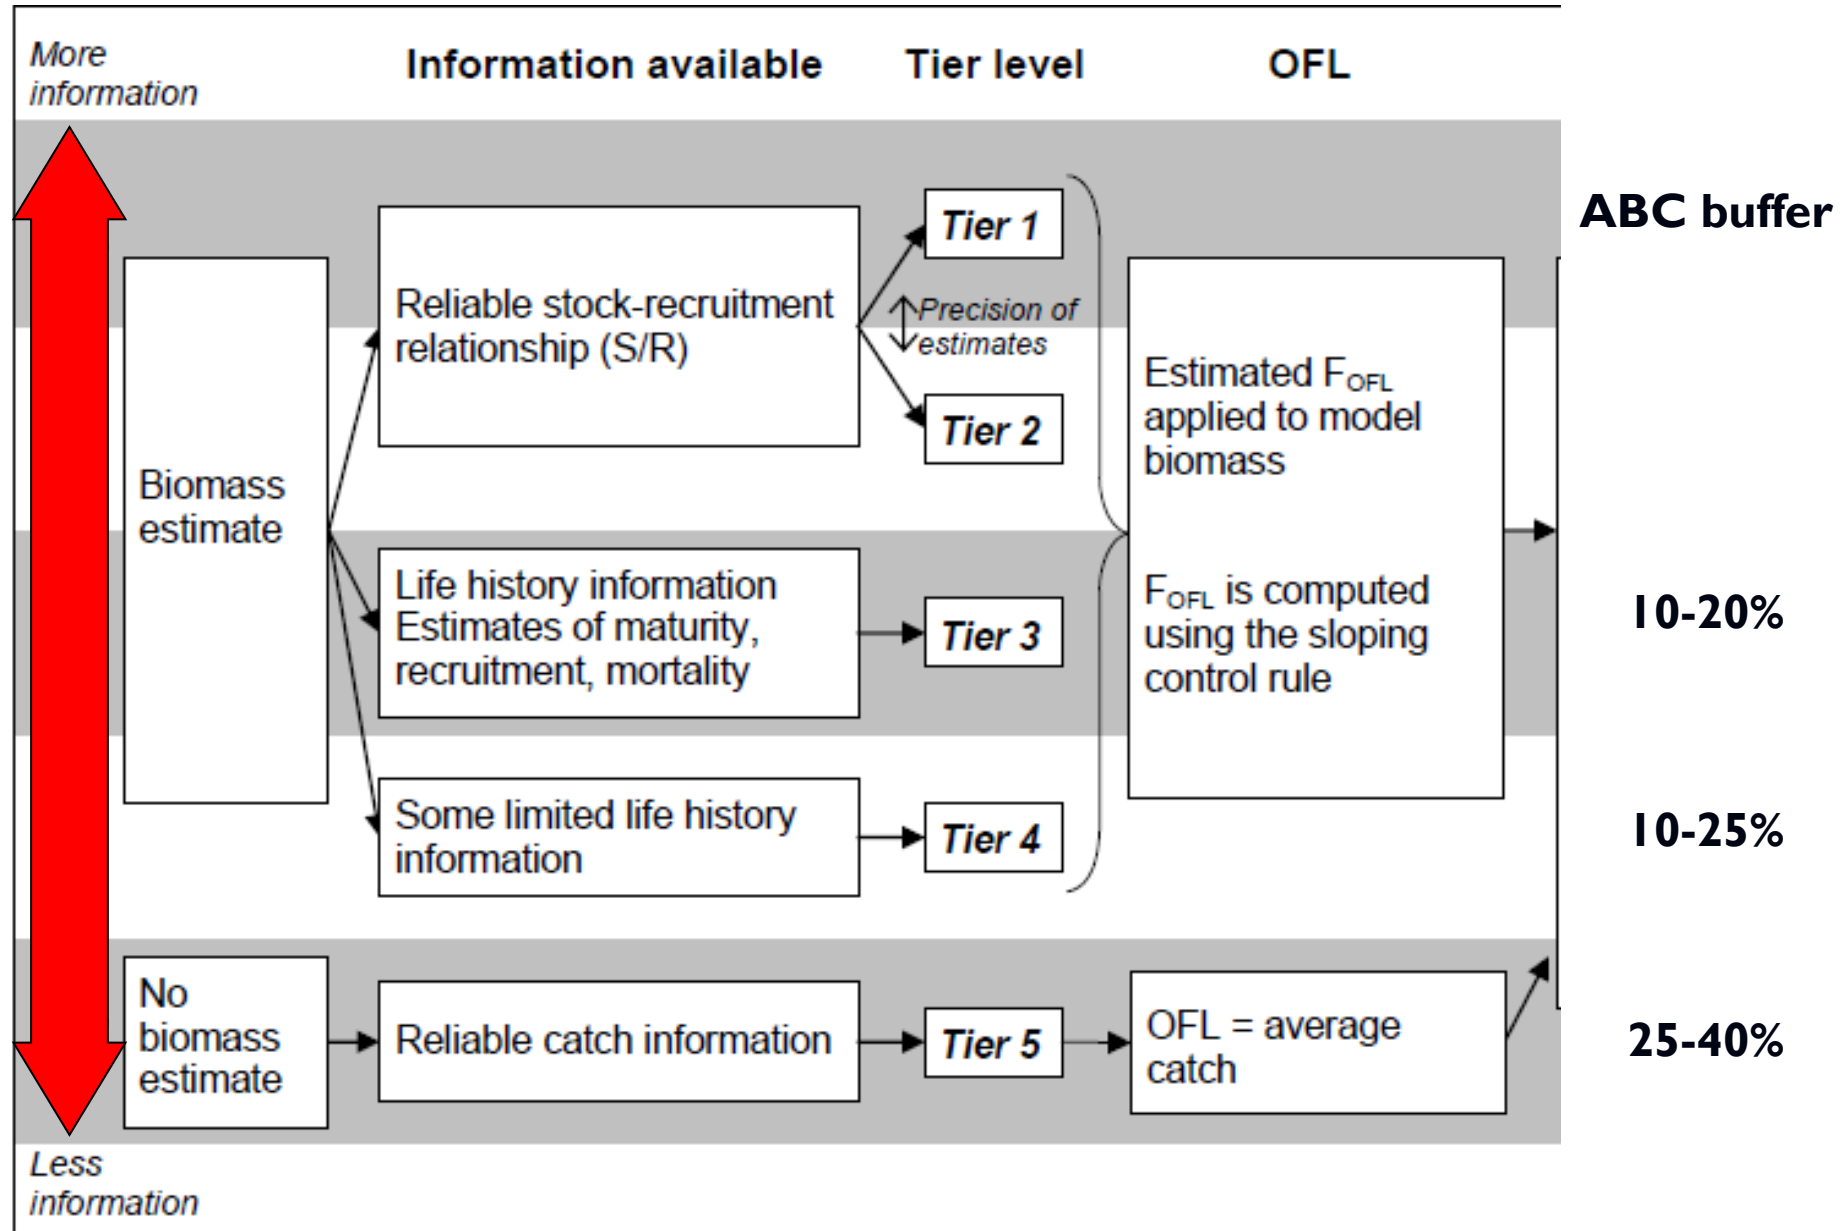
More information

Information available

Tier level

OFL

ABC buffer

Biomass estimate

Reliable stock-recruitment relationship (S/R)

Tier 1

Precision of estimates

Tier 2

Estimated $F_{OFL}$ applied to model biomass

$F_{OFL}$ is computed using the sloping control rule

Life history information Estimates of maturity, recruitment, mortality

Tier 3

10-20%

Some limited life history information

Tier 4

10-25%

No biomass estimate

Reliable catch information

Tier 5

OFL = average catch

25-40%

Less information